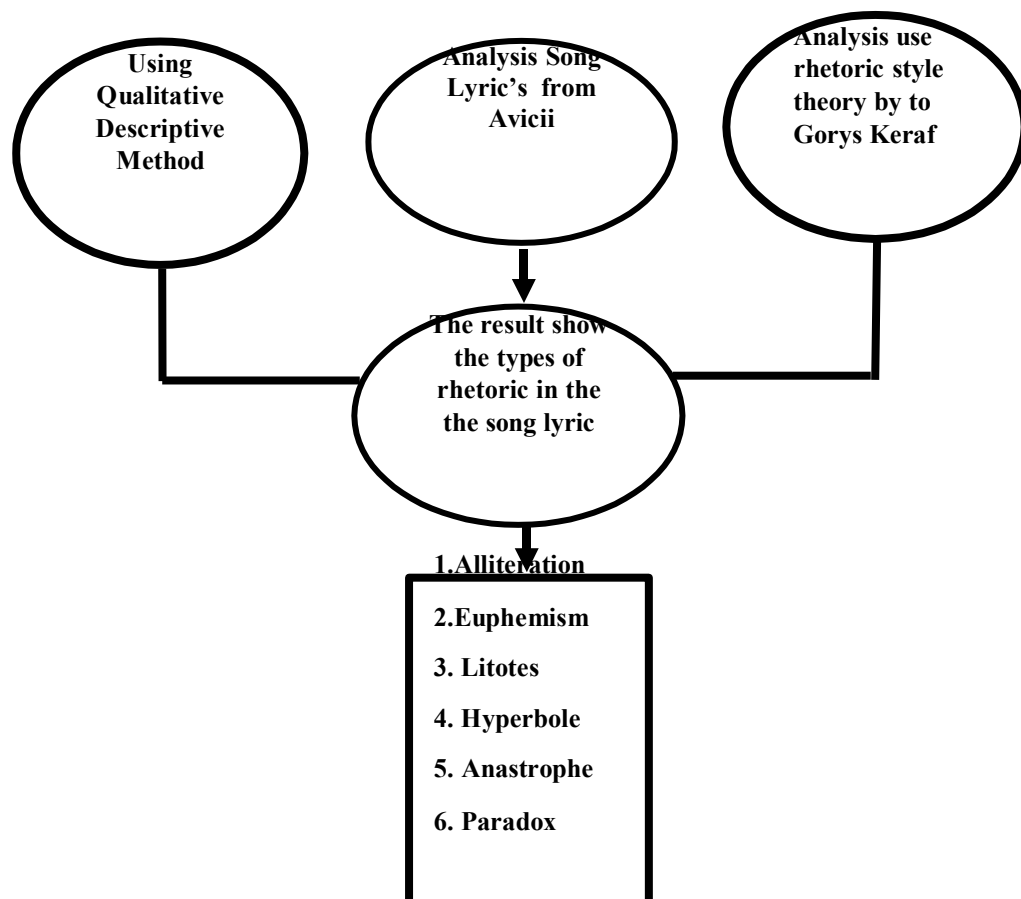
Using Qualitative Descriptive Method

Analysis Song Lyric's from Avicii

Analysis use rhetoric style theory by to Gorys Keraf

The result show the types of rhetoric in the the song lyric

1.Alliteration

2.Euphemism

3. Litotes

4. Hyperbole

5. Anastrophe

6. Paradox